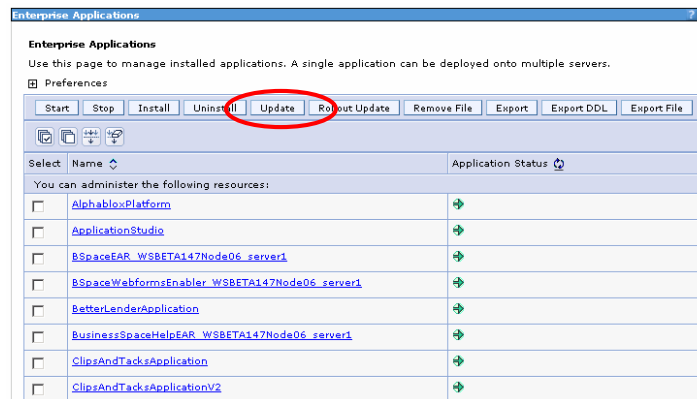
Enterprise Applications

Enterprise Applications

Use this page to manage installed applications. A single application can be deployed onto multiple servers.

Preferences

Start | Stop | Install | Uninstall | Update | Rollout Update | Remove File | Export | Export DDL | Export File

| Select | Name | Application Status |
|---|---|---|
| You can administer the following resources: | | |
| | AlphabloxPlatform | |
| | ApplicationStudio | |
| | BSpaceEAR_WSBETA147Node06_server1 | |
| | BSpaceWebformsEnabler_WSBETA147Node06_server1 | |
| | BetterLenderApplication | |
| | BusinessSpaceHelpEAR_WSBETA147Node06_server1 | |
| | ClipsAndTacksApplication | |
| | ClipsAndTacksApplicationV2 | |